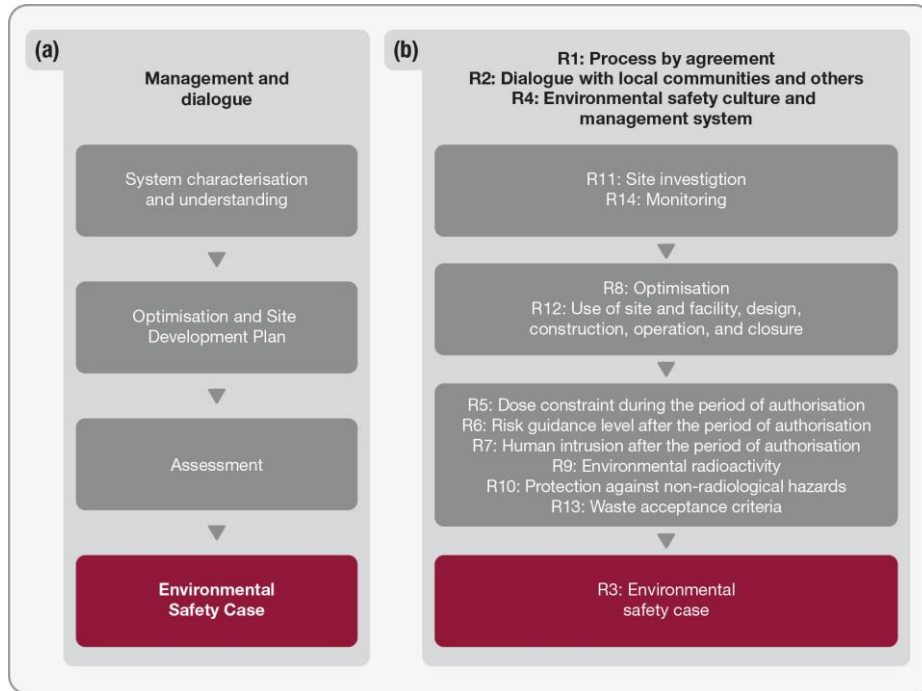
(a)

Management and dialogue

System characterisation and understanding

Optimisation and Site Development Plan

Assessment

Environmental Safety Case

(b)

R1: Process by agreement
R2: Dialogue with local communities and others
R4: Environmental safety culture and management system

R11: Site investigtion
R14: Monitoring

R8: Optimisation
R12: Use of site and facility, design, construction, operation, and closure

R5: Dose constraint during the period of authorisation
R6: Risk guidance level after the period of authorisation
R7: Human intrusion after the period of authorisation
R9: Environmental radioactivity
R10: Protection against non-radiological hazards
R13: Waste acceptance criteria

R3: Environmental safety case